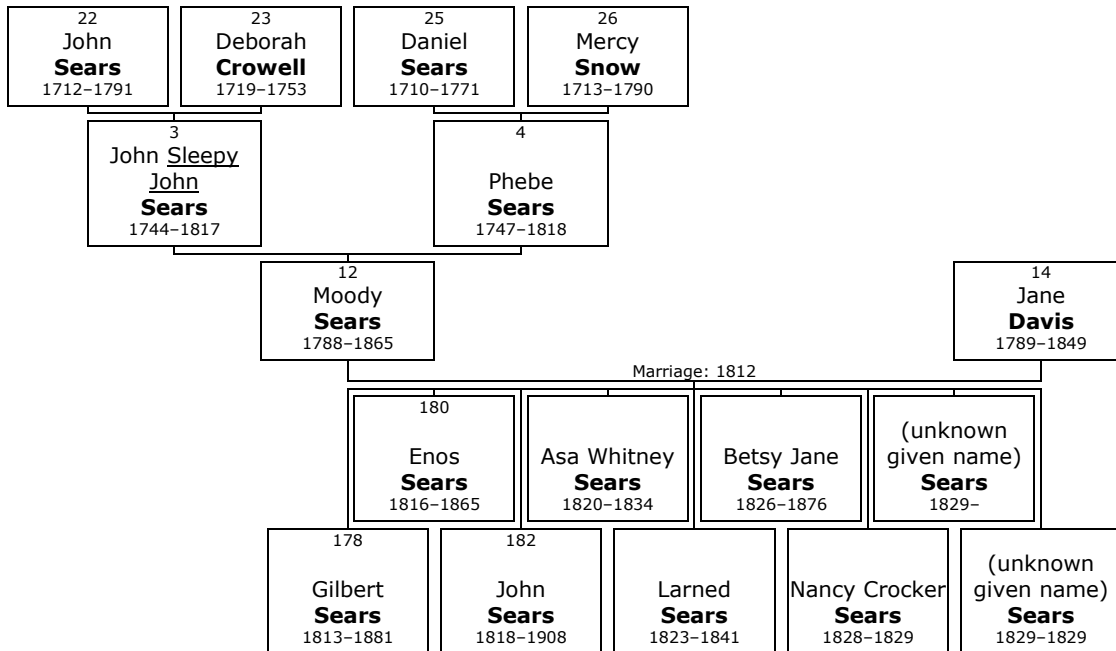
22
John
**Sears**
1712–1791

23
Deborah
**Crowell**
1719–1753

25
Daniel
**Sears**
1710–1771

26
Mercy
**Snow**
1713–1790

3
John Sleepy John
**Sears**
1744–1817

4
Phebe
**Sears**
1747–1818

12
Moody
**Sears**
1788–1865

14
Jane
**Davis**
1789–1849

Marriage: 1812

180
Enos
**Sears**
1816–1865

Asa Whitney
**Sears**
1820–1834

Betsy Jane
**Sears**
1826–1876

(unknown given name)
**Sears**
1829–

178
Gilbert
**Sears**
1813–1881

182
John
**Sears**
1818–1908

Larned
**Sears**
1823–1841

Nancy Crocker
**Sears**
1828–1829

(unknown given name)
**Sears**
1829–1829